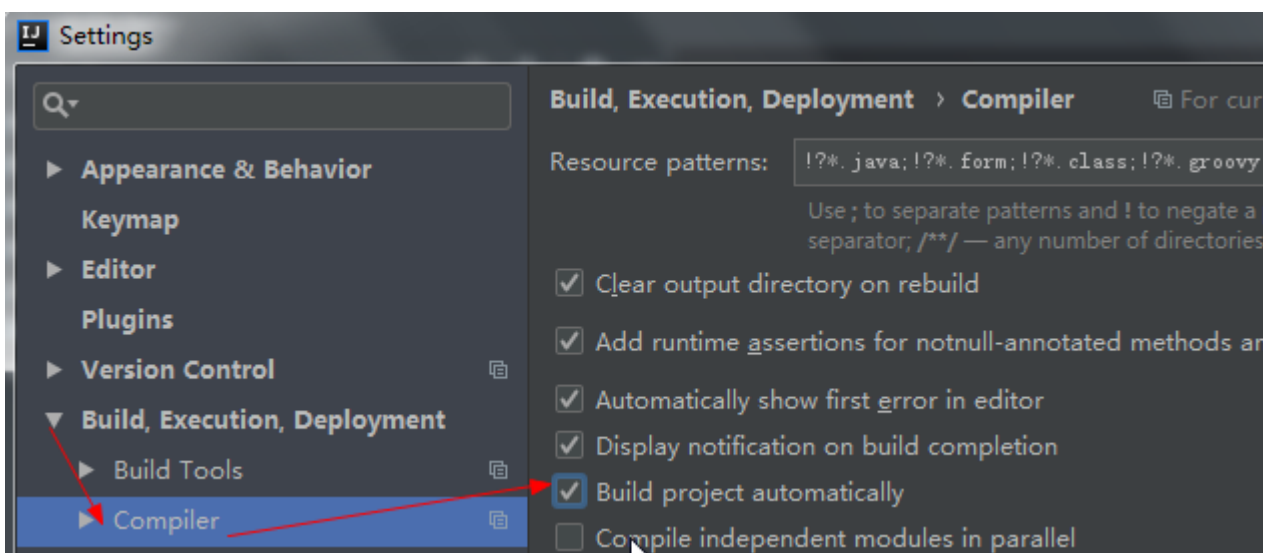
IJ Settings

Q▾

Appearance & Behavior
Keymap
Editor
Plugins
Version Control
Build, Execution, Deployment
Build Tools
Compiler

Build, Execution, Deployment › Compiler
For cur

Resource patterns: !?*.java;!?*.form;!?*.class;!?*.groovy

Use ; to separate patterns and ! to negate a separator; /**/ — any number of directories

Clear output directory on rebuild
Add runtime assertions for notnull-annotated methods ar
Automatically show first error in editor
Display notification on build completion
Build project automatically
Compile independent modules in parallel